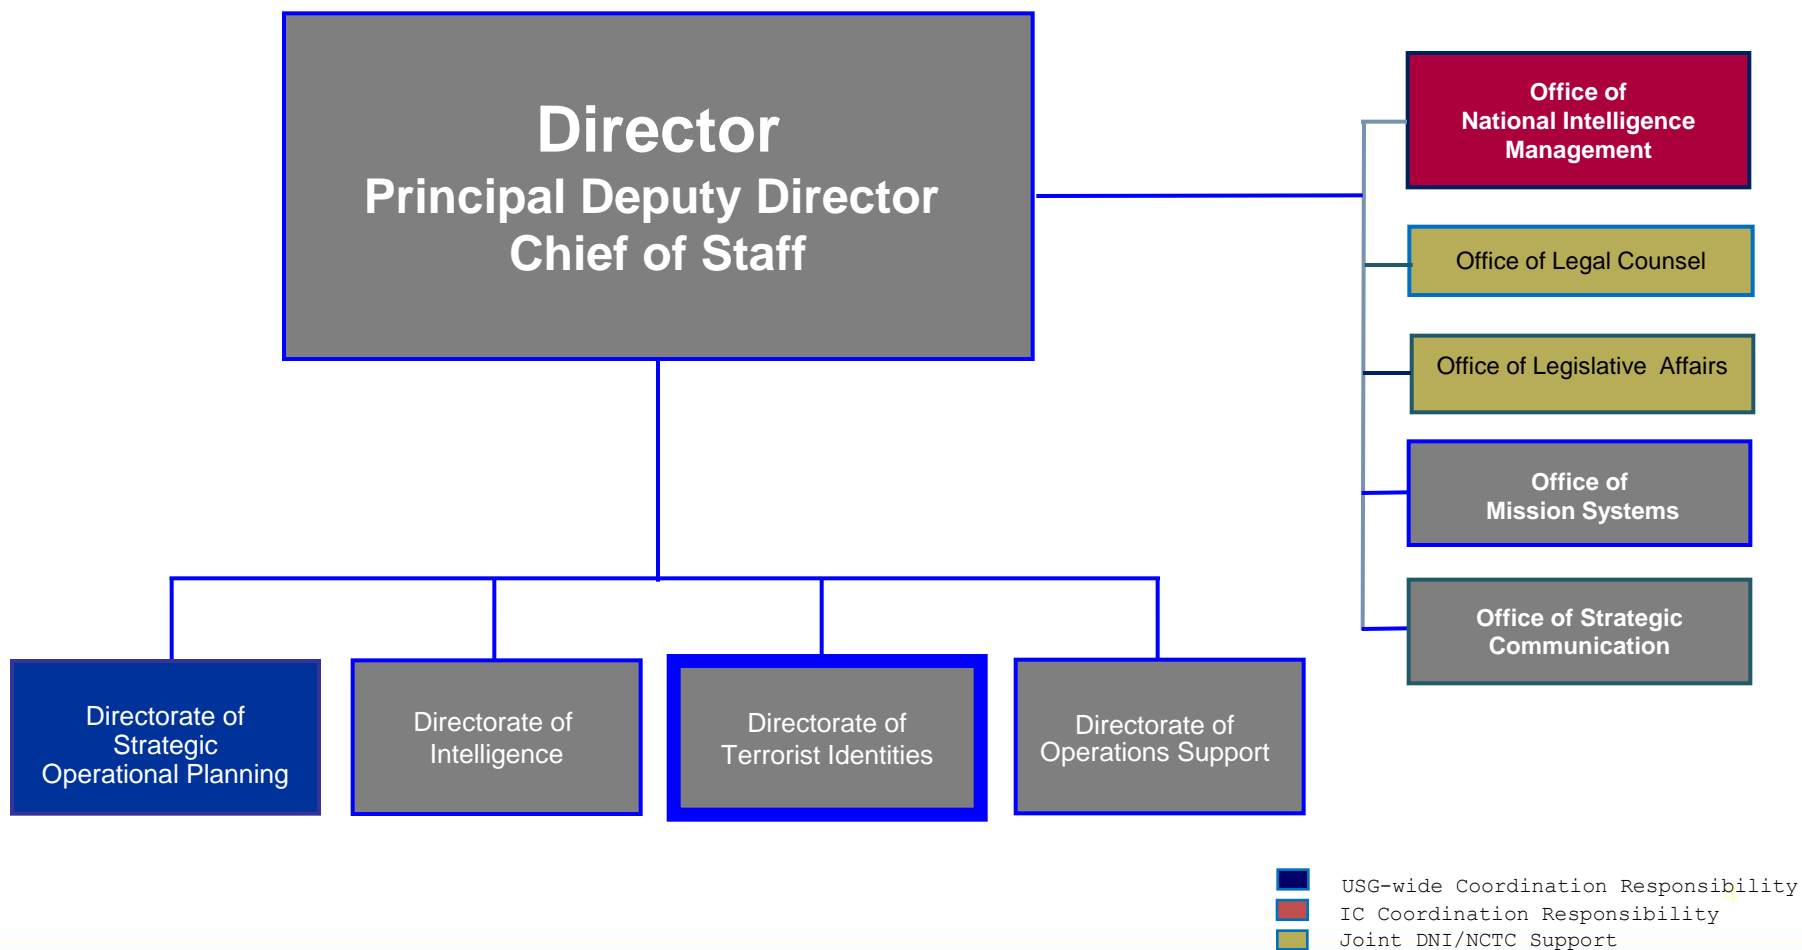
Director
Principal Deputy Director
Chief of Staff

Office of National Intelligence Management

Office of Legal Counsel

Office of Legislative Affairs

Office of Mission Systems

Office of Strategic Communication

Directorate of Strategic Operational Planning

Directorate of Intelligence

Directorate of Terrorist Identities

Directorate of Operations Support

USG-wide Coordination Responsibility
IC Coordination Responsibility
Joint DNI/NCTC Support